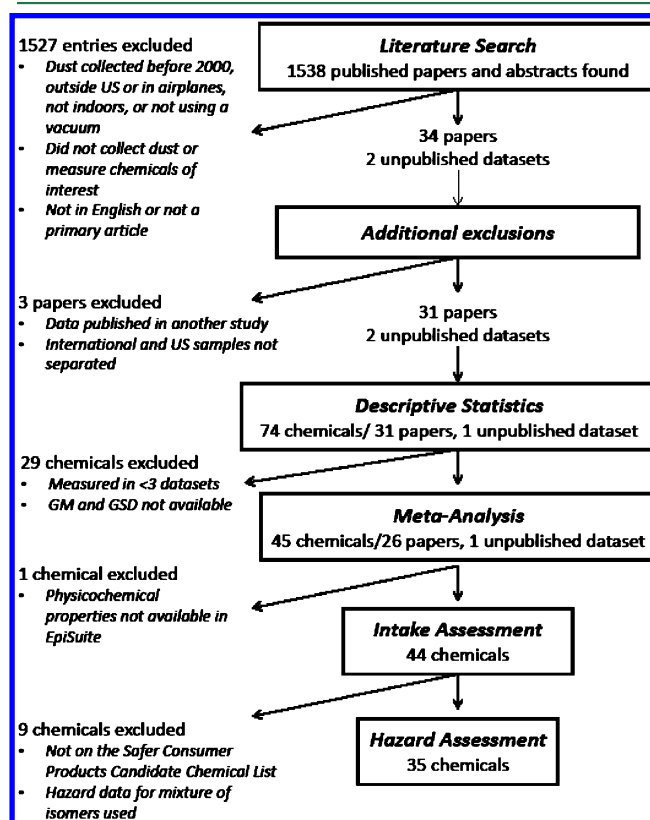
Literature Search
1538 published papers and abstracts found

1527 entries excluded
- Dust collected before 2000, outside US or in airplanes, not indoors, or not using a vacuum
- Did not collect dust or measure chemicals of interest
- Not in English or not a primary article

34 papers
2 unpublished datasets

Additional exclusions

3 papers excluded
- Data published in another study
- International and US samples not separated

31 papers
2 unpublished datasets

Descriptive Statistics
74 chemicals/ 31 papers, 1 unpublished dataset

29 chemicals excluded
- Measured in <3 datasets
- GM and GSD not available

Meta-Analysis
45 chemicals/26 papers, 1 unpublished dataset

1 chemical excluded
- Physicochemical properties not available in EpiSuite

Intake Assessment
44 chemicals

9 chemicals excluded
- Not on the Safer Consumer Products Candidate Chemical List
- Hazard data for mixture of isomers used

Hazard Assessment
35 chemicals